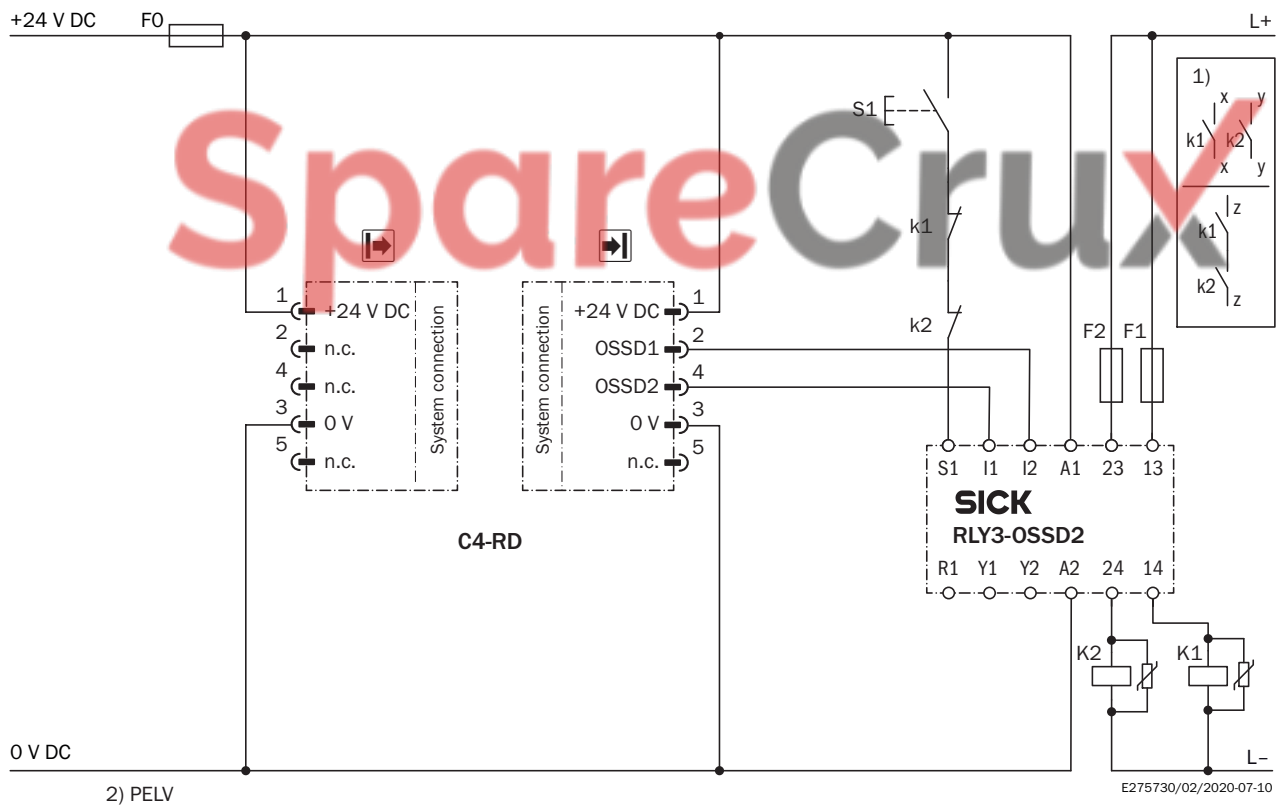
+24 V DC F0 L+

SpareCrux

S1

k1

k2

1)
x y
k1 k2
x y

z
k1
k2 z

1 +24 V DC
2 n.c.
4 n.c.
3 0 V
5 n.c.

System connection

System connection

+24 V DC 1
OSSD1 2
OSSD2 4
0 V 3
n.c. 5

F2 F1

S1 I1 I2 A1 23 13

SICK
RLY3-OSSD2

R1 Y1 Y2 A2 24 14

C4-RD

K2 K1

0 V DC L–

2) PELV

E275730/02/2020-07-10